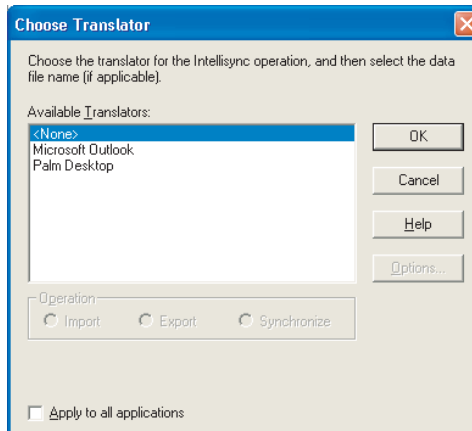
Choose Translator

Choose the translator for the Intellisync operation, and then select the data file name (if applicable).

Available Translators:

<None>
Microsoft Outlook
Palm Desktop

OK

Cancel

Help

Options...

Operation

Import

Export

Synchronize

Apply to all applications